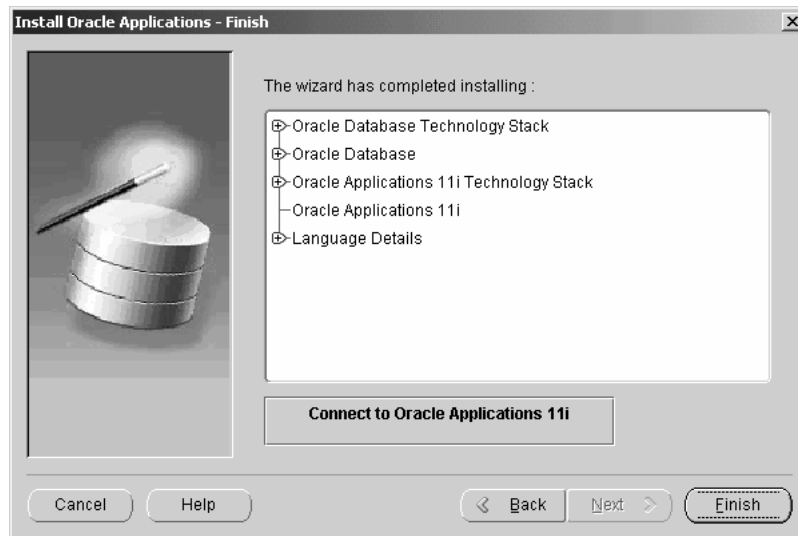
Install Oracle Applications - Finish

The wizard has completed installing :

Oracle Database Technology Stack
Oracle Database
Oracle Applications 11i Technology Stack
Oracle Applications 11i
Language Details

Connect to Oracle Applications 11i

Cancel
Help
Back
Next
Finish